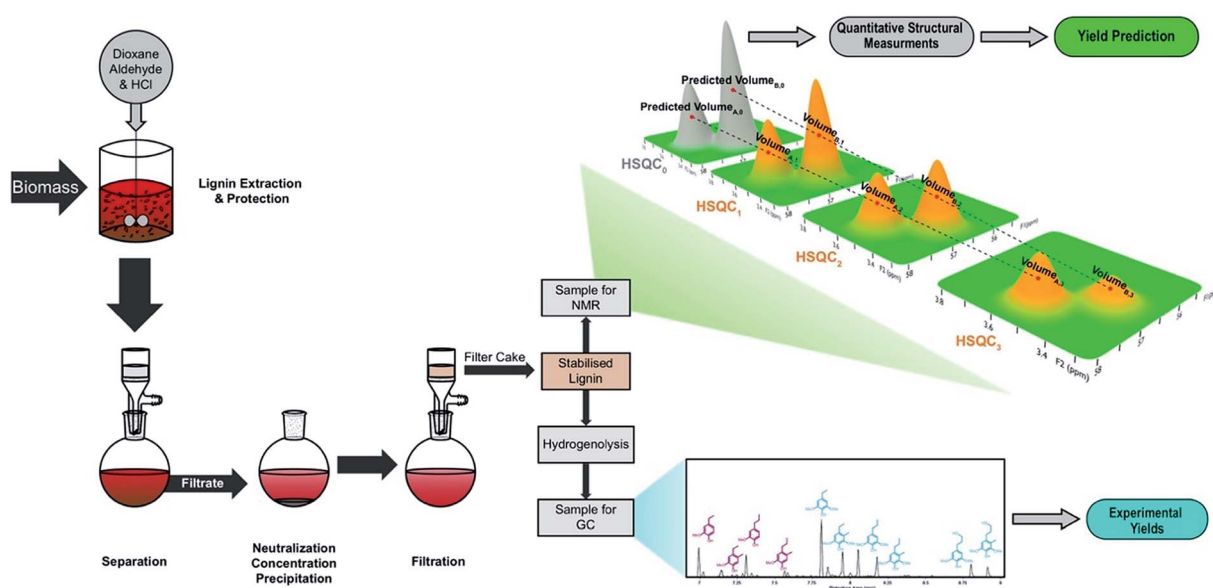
Quantitative Structural Measurments

Yield Prediction

Dioxane Aldehyde & HCl

Biomass

Lignin Extraction & Protection

Predicted Volume$_{B,0}$

Predicted Volume$_{A,0}$

Volume$_{B,1}$

Volume$_{A,1}$

HSQC$_0$

HSQC$_1$

Volume$_{A,2}$

Volume$_{B,2}$

HSQC$_2$

Volume$_{A,3}$

Volume$_{B,3}$

HSQC$_3$

3.8

3.6

3.4 F2 (ppm) 58

Sample for NMR

Filter Cake

Stabilised Lignin

Hydrogenolysis

Sample for GC

Filtrate

Experimental Yields

Separation

Neutralization Concentration Precipitation

Filtration